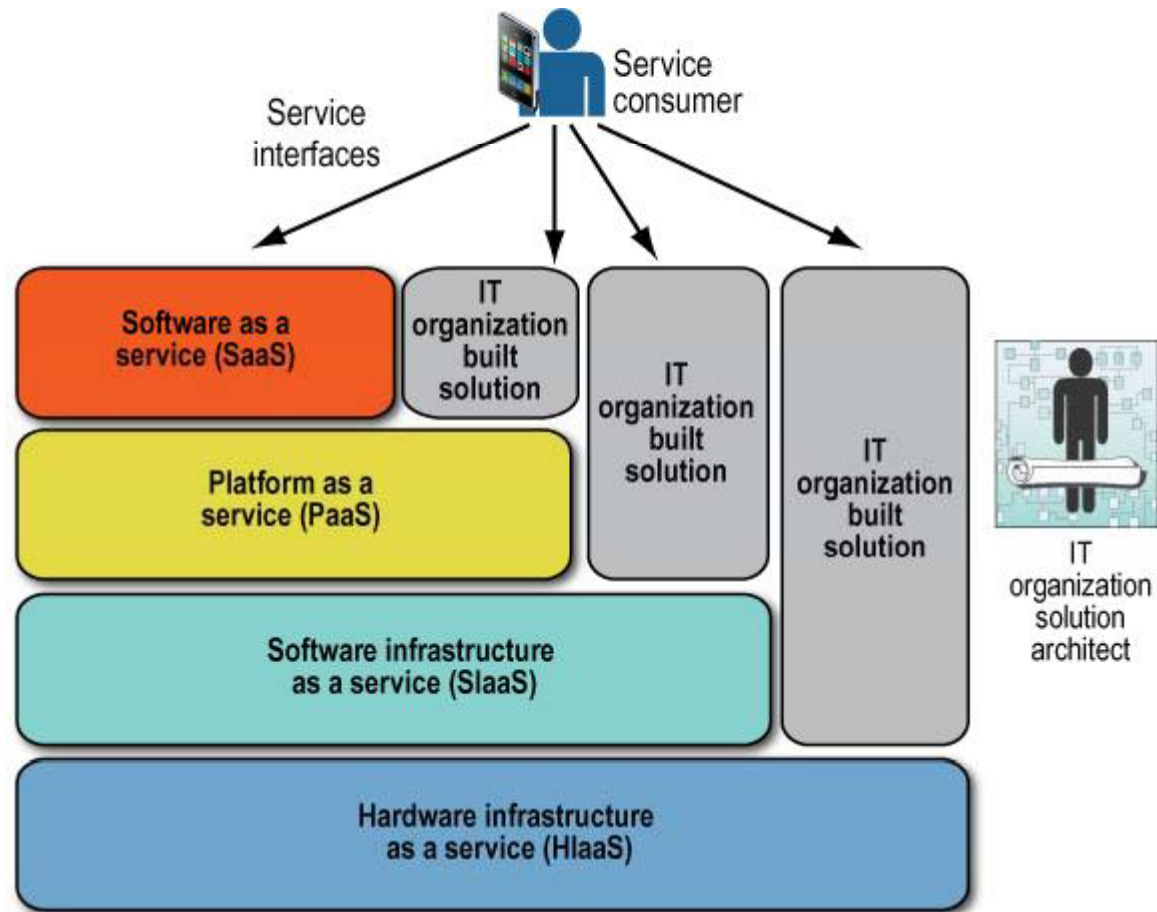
Service consumer

Service interfaces

Software as a service (SaaS)

IT organization built solution

IT organization built solution

IT organization built solution

Platform as a service (PaaS)

Software infrastructure as a service (SIaaS)

Hardware infrastructure as a service (HIaaS)

IT organization solution architect